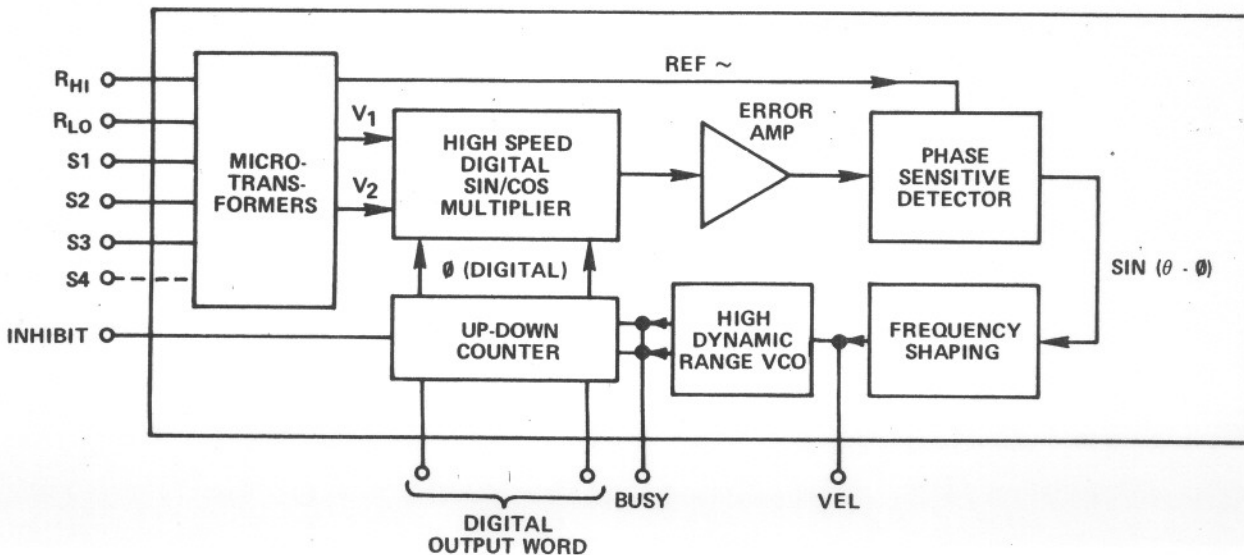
$R_{HI}$
$R_{LO}$
S1
S2
S3
S4
INHIBIT

MICRO-TRANSFORMERS

REF ~

$V_1$
$V_2$

HIGH SPEED DIGITAL SIN/COS MULTIPLIER

ERROR AMP

PHASE SENSITIVE DETECTOR

Ø (DIGITAL)

SIN ($\theta$ - Ø)

UP-DOWN COUNTER

HIGH DYNAMIC RANGE VCO

FREQUENCY SHAPING

DIGITAL OUTPUT WORD

BUSY

VEL